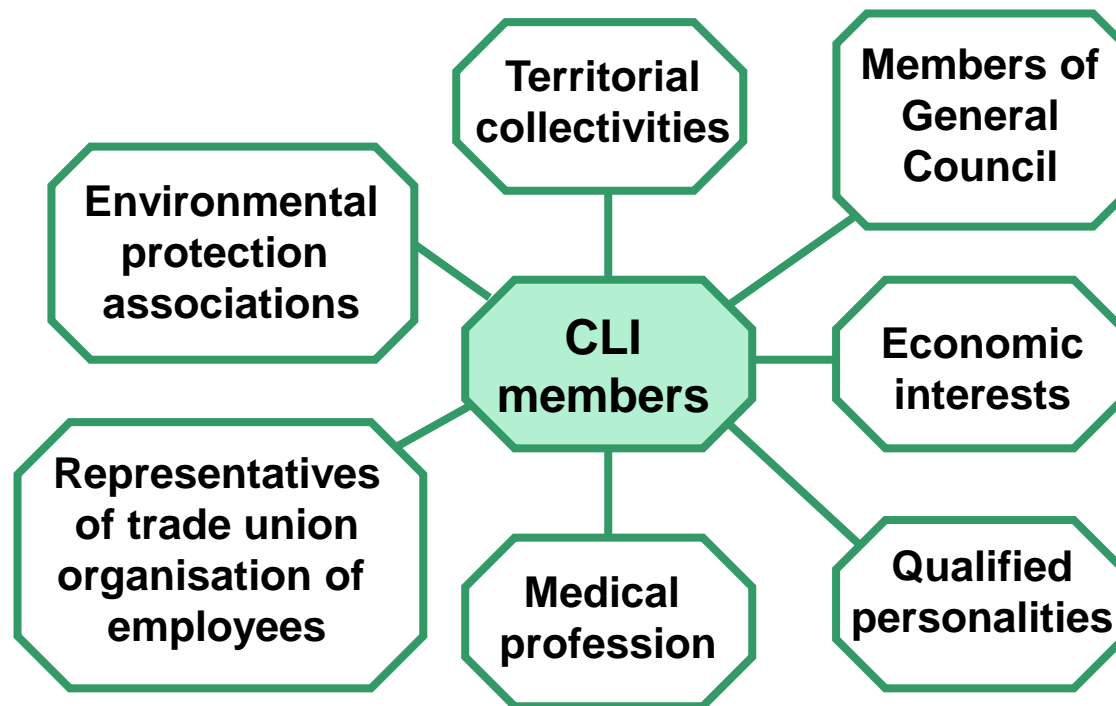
Territorial collectivities

Members of General Council

Environmental protection associations

CLI members

Economic interests

Representatives of trade union organisation of employees

Medical profession

Qualified personalities